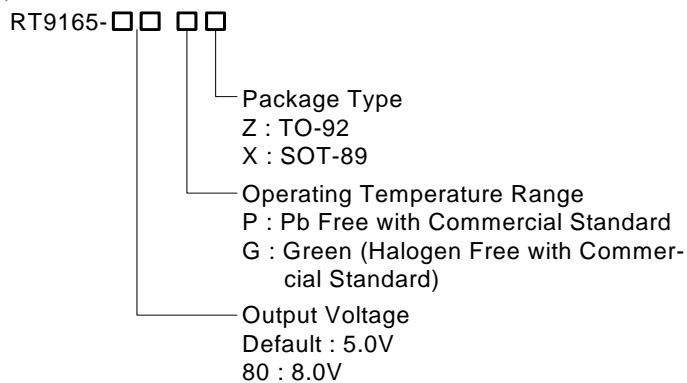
RT9165-□□ □□

Package Type
Z : TO-92
X : SOT-89

Operating Temperature Range
P : Pb Free with Commercial Standard
G : Green (Halogen Free with Commercial Standard)

Output Voltage
Default : 5.0V
80 : 8.0V